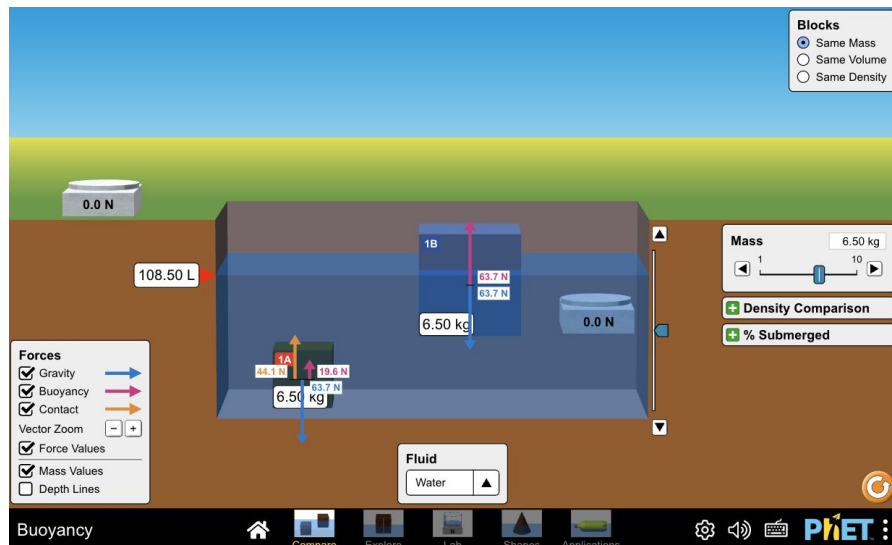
Blocks
Same Mass
Same Volume
Same Density

0.0 N

108.50 L

1B
63.7 N
63.7 N
6.50 kg

0.0 N

Mass
6.50 kg
1
10

Density Comparison
% Submerged

1A
44.1 N
19.6 N
63.7 N
6.50 kg

Forces
Gravity
Buoyancy
Contact
Vector Zoom
Force Values
Mass Values
Depth Lines

Fluid
Water

Buoyancy
Compare
Explore
Lab
Shapes
Applications
PhET